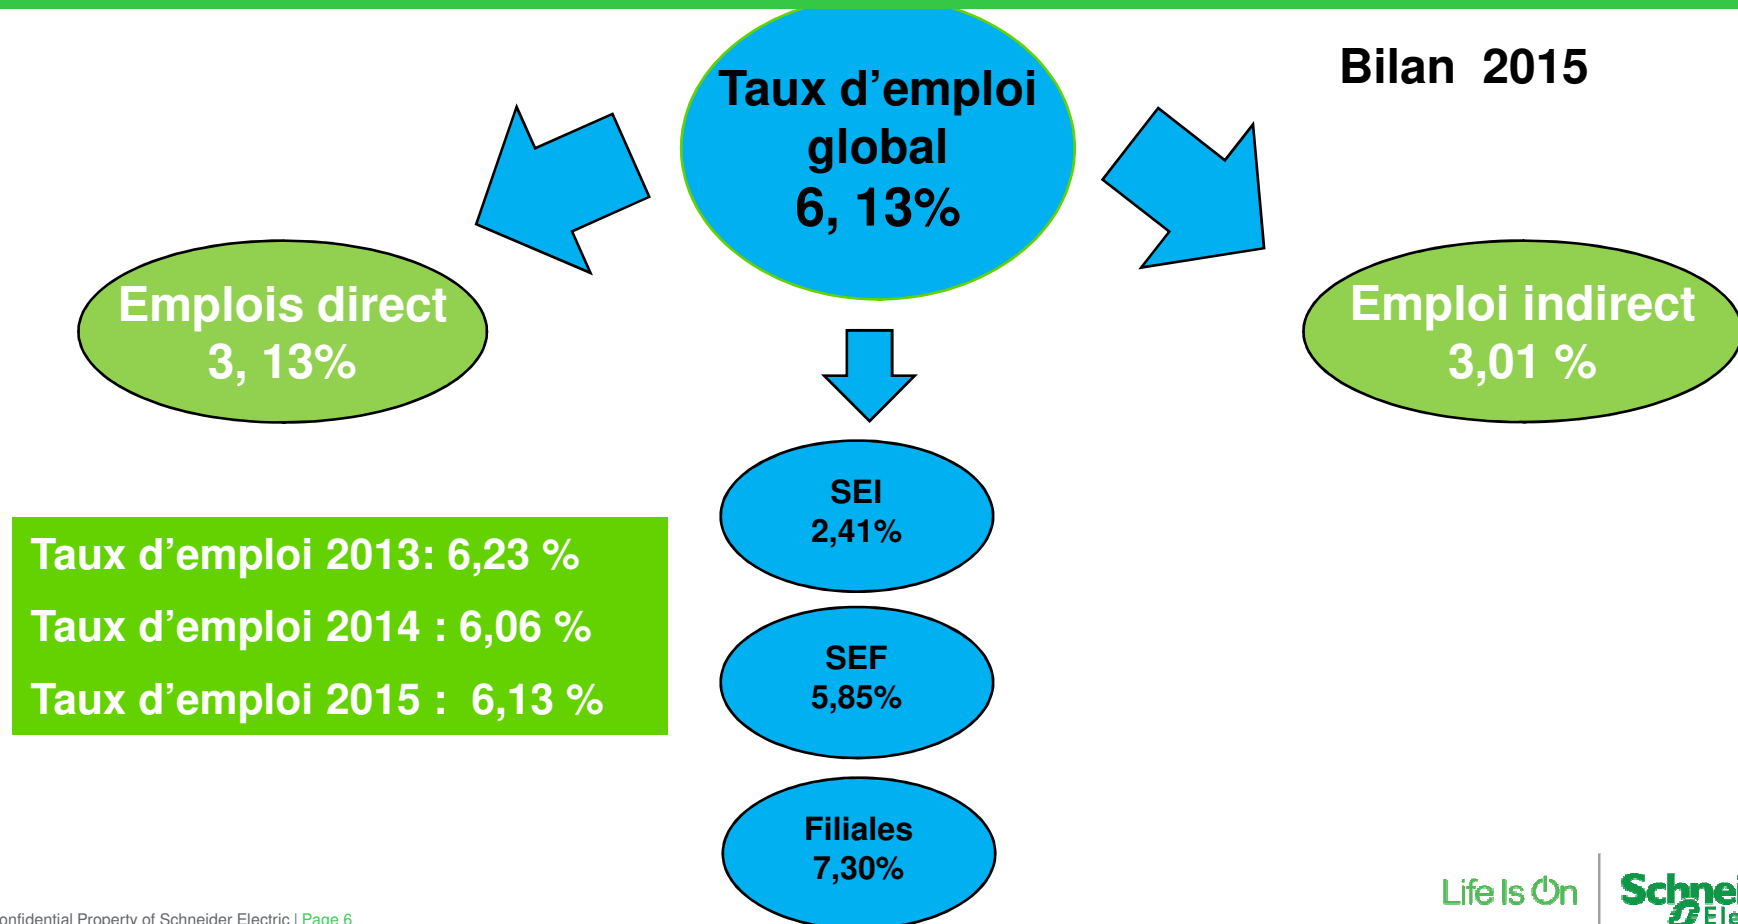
Taux d’emploi global
6, 13%

Bilan 2015

Emplois direct
3, 13%

Emploi indirect
3,01 %

SEI
2,41%

SEF
5,85%

Filiales
7,30%

Taux d’emploi 2013: 6,23 %
Taux d’emploi 2014 : 6,06 %
Taux d’emploi 2015 : 6,13 %

onfidential Property of Schneider Electric | Page 6

Life Is On | Schnei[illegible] Ele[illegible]